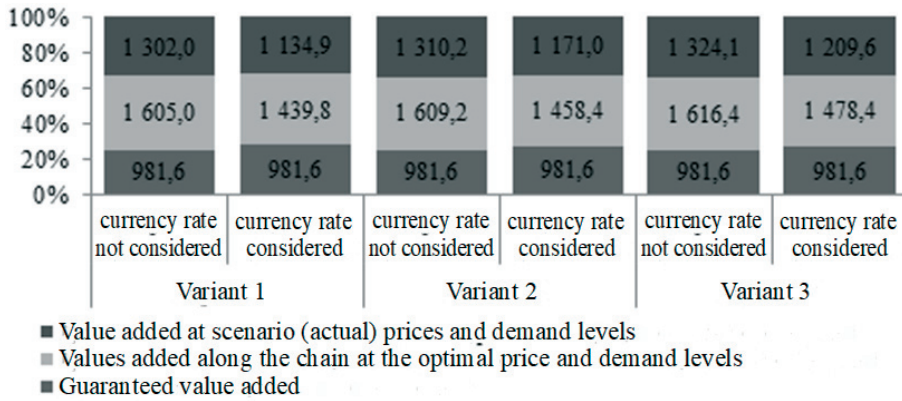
100%
80%
60%
40%
20%
0%

| | currency rate not considered | currency rate considered | currency rate not considered | currency rate considered | currency rate not considered | currency rate considered |
|---|---|---|---|---|---|---|
| | 1 302,0 | 1 134,9 | 1 310,2 | 1 171,0 | 1 324,1 | 1 209,6 |
| | 1 605,0 | 1 439,8 | 1 609,2 | 1 458,4 | 1 616,4 | 1 478,4 |
| | 981,6 | 981,6 | 981,6 | 981,6 | 981,6 | 981,6 |

Variant 1
Variant 2
Variant 3

Value added at scenario (actual) prices and demand levels
Values added along the chain at the optimal price and demand levels
Guaranteed value added